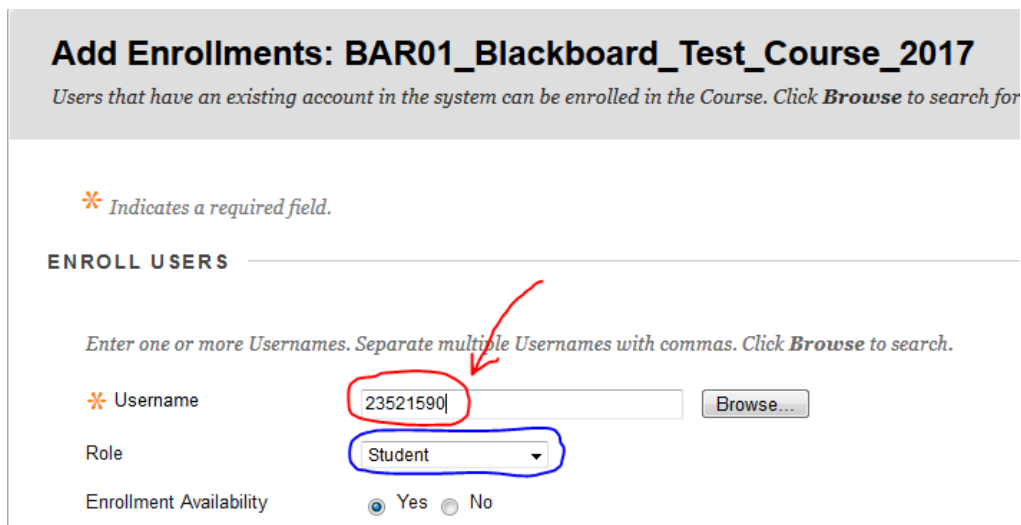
Add Enrollments: BAR01_Blackboard_Test_Course_2017

Users that have an existing account in the system can be enrolled in the Course. Click **Browse** to search for

* Indicates a required field.

ENROLL USERS

Enter one or more Usernames. Separate multiple Usernames with commas. Click **Browse** to search.

* Username 23521590 Browse...

Role Student

Enrollment Availability Yes No